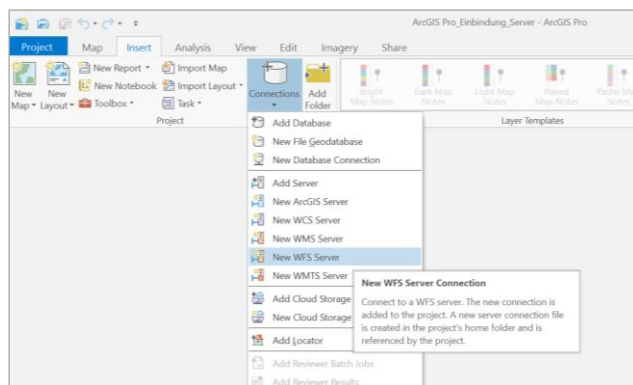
ArcGIS Pro_Einbindung_Server - ArcGIS Pro

Project Map Insert Analysis View Edit Imagery Share

New Map New Layout New Report New Notebook Toolbox Import Map Import Layout Task Project

Connections Add Folder

Bright Map Notes Dark Map Notes Light Map Notes Paired Map Notes Pastel Map Notes

Layer Templates

Add Database
New File Geodatabase
New Database Connection
Add Server
New ArcGIS Server
New WCS Server
New WMS Server
New WFS Server
New WMTS Server
Add Cloud Storage
New Cloud Storage
Add Locator
Add Reviewer Batch Jobs
Add Reviewer Results

New WFS Server Connection

Connect to a WFS server. The new connection is added to the project. A new server connection file is created in the project's home folder and is referenced by the project.